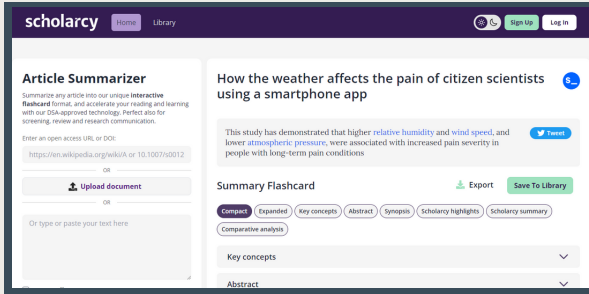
scholarcy Home Library

Sign Up Log In

Article Summarizer

Summarize any article into our unique interactive flashcard format, and accelerate your reading and learning with our DSA-approved technology. Perfect also for screening, review and research communication.

Enter an open access URL or DOI:

https://en.wikipedia.org/wiki/A or 10.1007/s0012

OR

Upload document

OR

Or type or paste your text here

How the weather affects the pain of citizen scientists using a smartphone app

S_

This study has demonstrated that higher relative humidity and wind speed, and lower atmospheric pressure, were associated with increased pain severity in people with long-term pain conditions

Tweet

Summary Flashcard

Export

Save To Library

Compact Expanded Key concepts Abstract Synopsis Scholarcy highlights Scholarcy summary Comparative analysis

Key concepts

Abstract